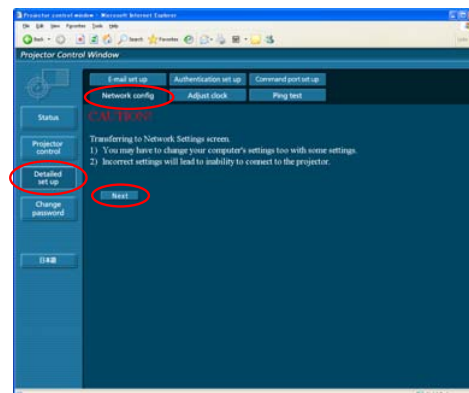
Projector control window - Microsoft Internet Explorer

File Edit View Favorites Tools Help

Back Search Favorites

Projector Control Window

E-mail set up | Authentication set up | Command port set up

Network config | Adjust clock | Ping test

Status

Projector control

Detailed set up

Change password

日本語

CAUTION!

Transferring to Network Settings screen.
1) You may have to change your computer's settings too with some settings.
2) Incorrect settings will lead to inability to connect to the projector.

Next